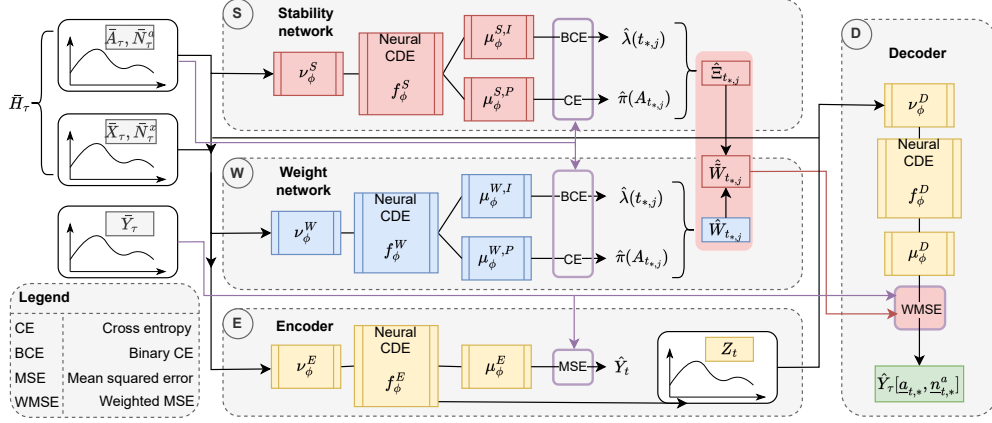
$\bar{H}_\tau$

$\bar{A}_\tau, \bar{N}_\tau^a$

$\bar{X}_\tau, \bar{N}_\tau^x$

$\bar{Y}_\tau$

S Stability network

$\nu_\phi^S$

Neural CDE $f_\phi^S$

$\mu_\phi^{S,I}$

$\mu_\phi^{S,P}$

BCE $\hat{\lambda}(t_{*,j})$

CE $\hat{\pi}(A_{t_{*,j}})$

$\hat{\Xi}_{t_{*,j}}$

$\hat{\tilde{W}}_{t_{*,j}}$

$\hat{W}_{t_{*,j}}$

W Weight network

$\nu_\phi^W$

Neural CDE $f_\phi^W$

$\mu_\phi^{W,I}$

$\mu_\phi^{W,P}$

BCE $\hat{\lambda}(t_{*,j})$

CE $\hat{\pi}(A_{t_{*,j}})$

E Encoder

$\nu_\phi^E$

Neural CDE $f_\phi^E$

$\mu_\phi^E$

MSE $\hat{Y}_t$

$Z_t$

D Decoder

$\nu_\phi^D$

Neural CDE $f_\phi^D$

$\mu_\phi^D$

WMSE

$\hat{Y}_\tau[\underline{a}_{t,*}, \underline{n}_{t,*}^a]$

Legend

| | |
|---|---|
| CE | Cross entropy |
| BCE | Binary CE |
| MSE | Mean squared error |
| WMSE | Weighted MSE |